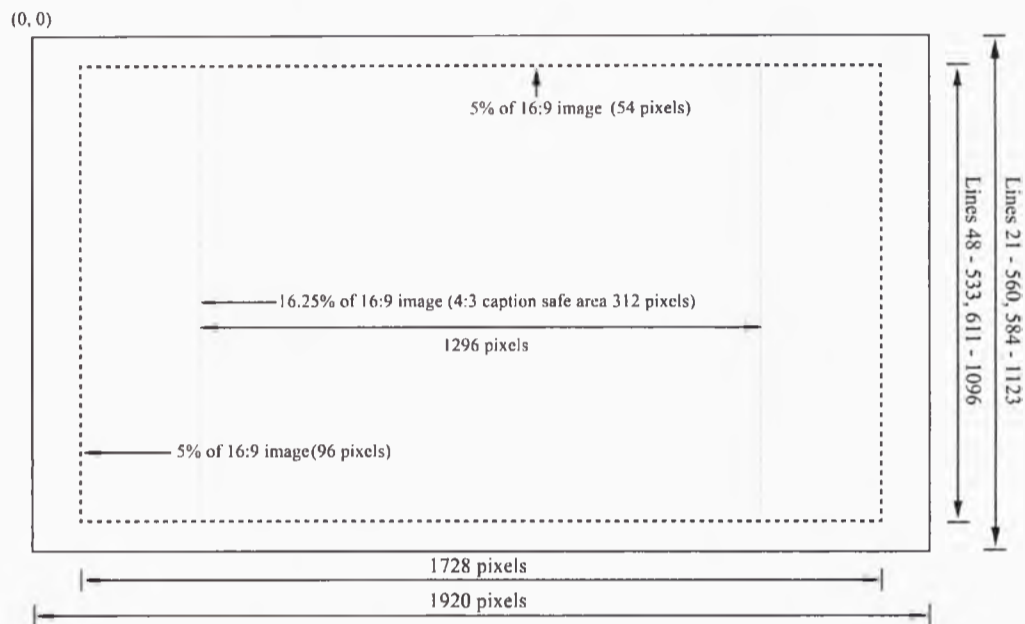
(0, 0)

5% of 16:9 image (54 pixels)

16.25% of 16:9 image (4:3 caption safe area 312 pixels)

1296 pixels

5% of 16:9 image(96 pixels)

Lines 48 - 533, 611 - 1096

Lines 21 - 560, 584 - 1123

1728 pixels

1920 pixels